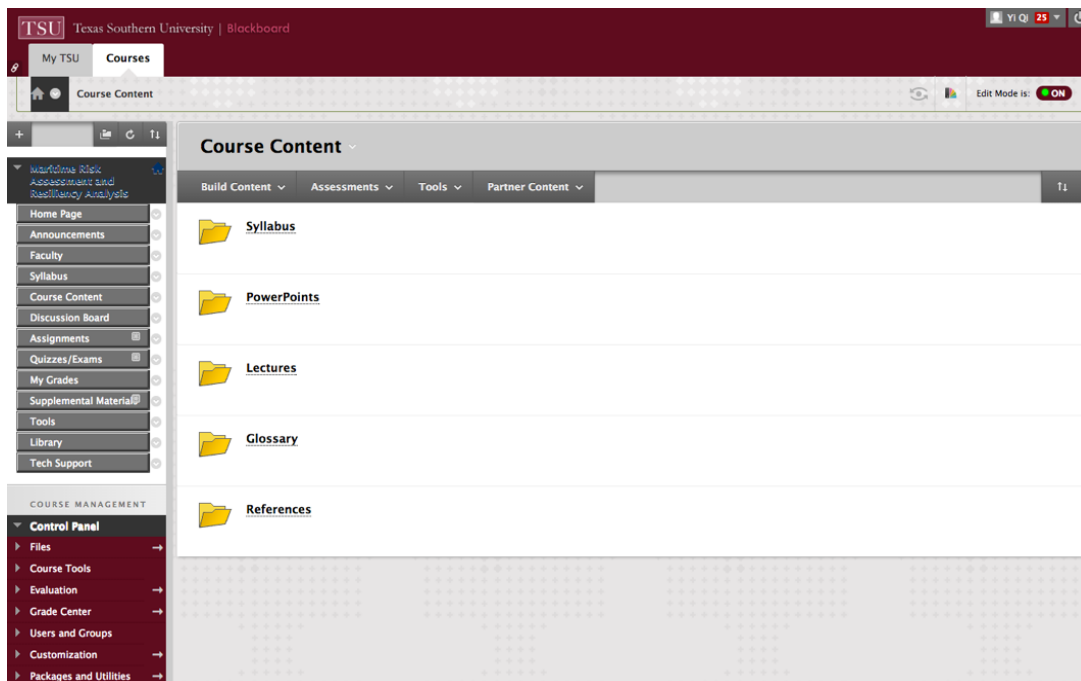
TSU Texas Southern University | Blackboard

Yi Qi 25

My TSU Courses

Course Content

Edit Mode is: ON

Maritime Risk Assessment and Resiliency Analysis

Home Page
Announcements
Faculty
Syllabus
Course Content
Discussion Board
Assignments
Quizzes/Exams
My Grades
Supplemental Materia
Tools
Library
Tech Support

COURSE MANAGEMENT

Control Panel
Files
Course Tools
Evaluation
Grade Center
Users and Groups
Customization
Packages and Utilities

Course Content

Build Content
Assessments
Tools
Partner Content

Syllabus

PowerPoints

Lectures

Glossary

References